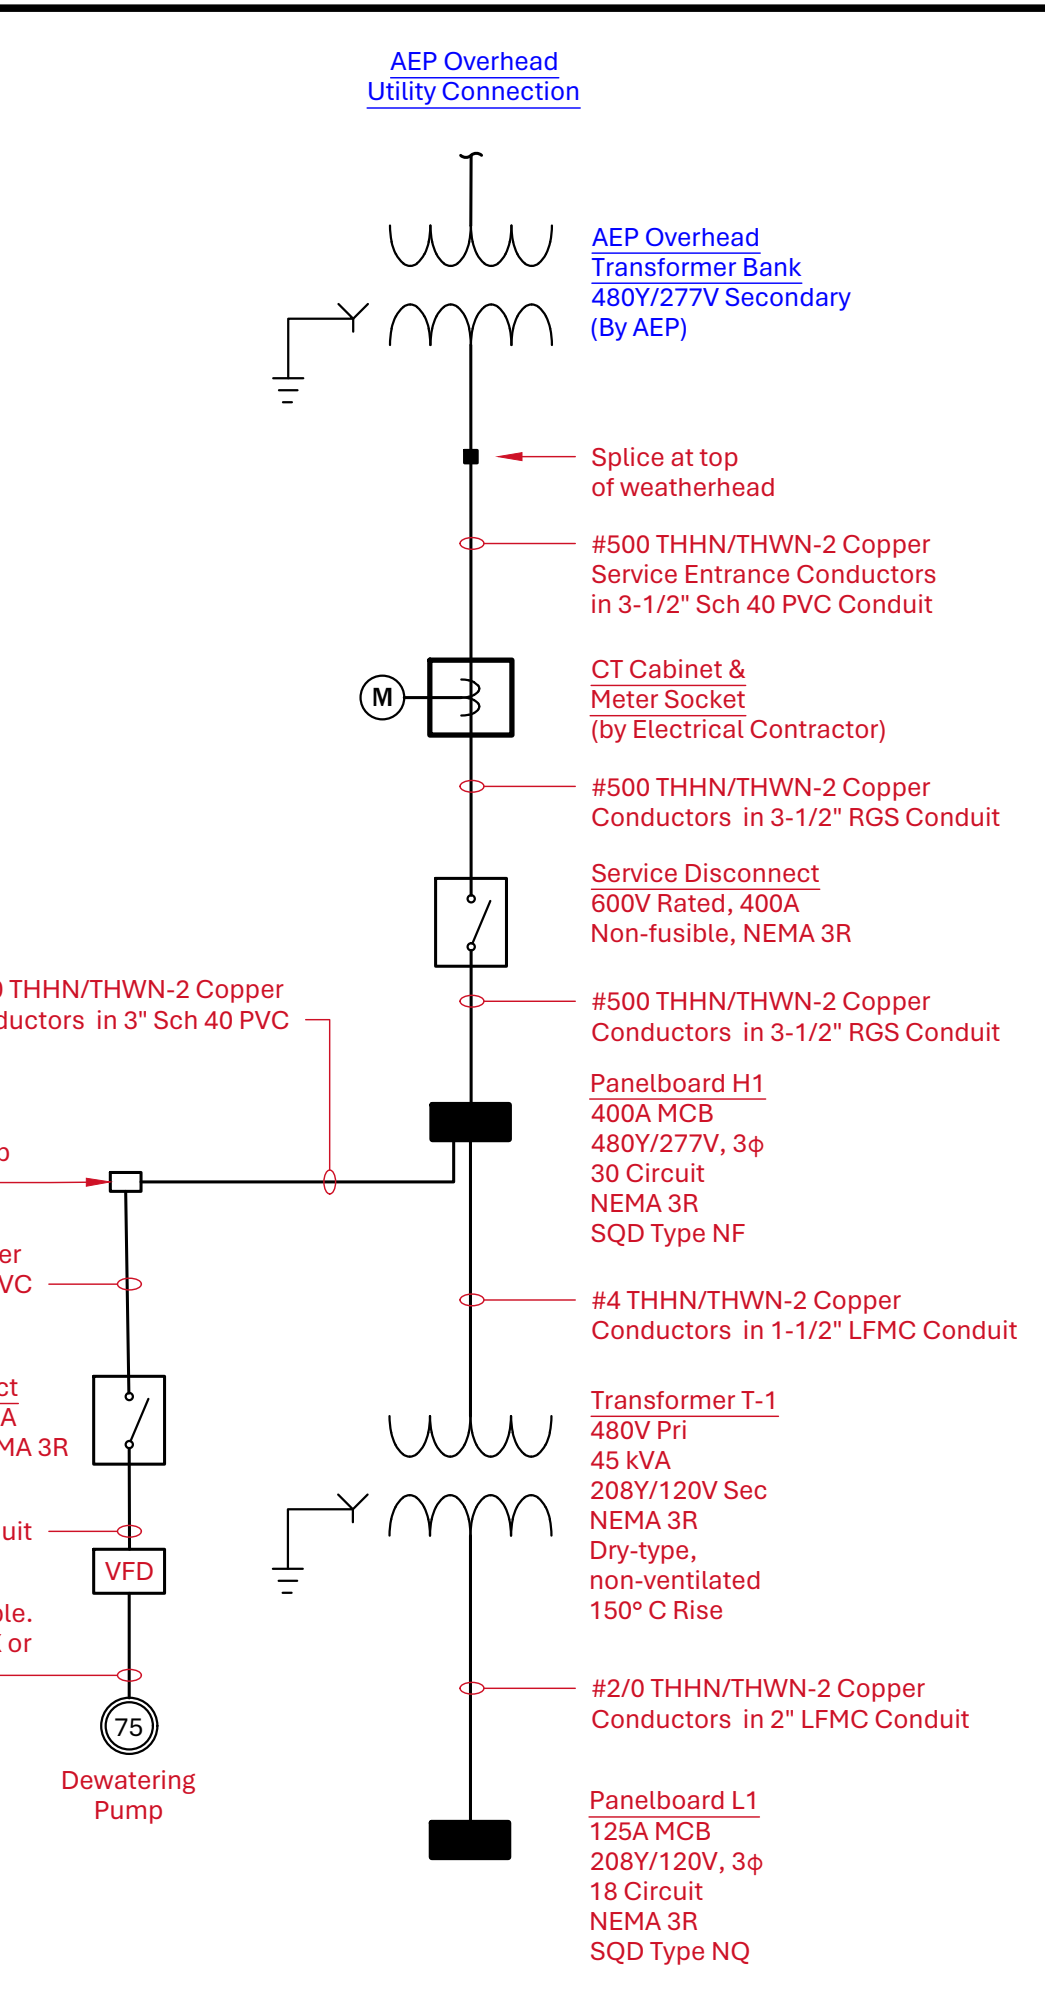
AEP Overhead Utility Connection

AEP Overhead Transformer Bank
480Y/277V Secondary
(By AEP)

Splice at top of weatherhead

#500 THHN/THWN-2 Copper Service Entrance Conductors in 3-1/2" Sch 40 PVC Conduit

M

CT Cabinet & Meter Socket
(by Electrical Contractor)

#500 THHN/THWN-2 Copper Conductors in 3-1/2" RGS Conduit

Service Disconnect
600V Rated, 400A
Non-fusible, NEMA 3R

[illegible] THHN/THWN-2 Copper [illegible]ductors in 3" Sch 40 PVC

#500 THHN/THWN-2 Copper Conductors in 3-1/2" RGS Conduit

Panelboard H1
400A MCB
480Y/277V, 3ϕ
30 Circuit
NEMA 3R
SQD Type NF

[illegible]p

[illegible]er
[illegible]VC

#4 THHN/THWN-2 Copper Conductors in 1-1/2" LFMC Conduit

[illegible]ct
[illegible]A
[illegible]MA 3R

Transformer T-1
480V Pri
45 kVA
208Y/120V Sec
NEMA 3R
Dry-type,
non-ventilated
150° C Rise

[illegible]uit

VFD

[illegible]le.
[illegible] or

#2/0 THHN/THWN-2 Copper Conductors in 2" LFMC Conduit

75

Dewatering Pump

Panelboard L1
125A MCB
208Y/120V, 3ϕ
18 Circuit
NEMA 3R
SQD Type NQ